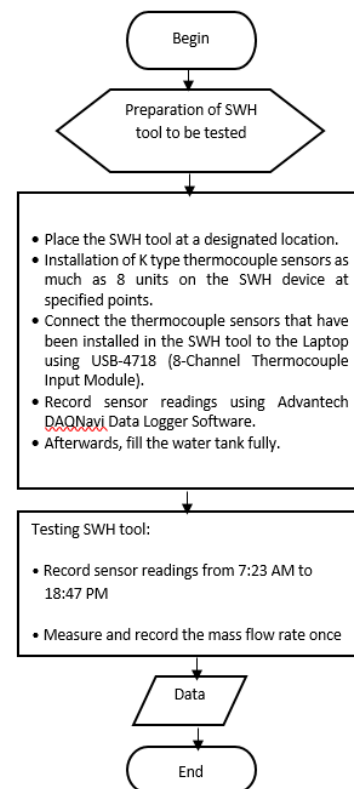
Begin

Preparation of SWH tool to be tested

• Place the SWH tool at a designated location.
• Installation of K type thermocouple sensors as much as 8 units on the SWH device at specified points.
• Connect the thermocouple sensors that have been installed in the SWH tool to the Laptop using USB-4718 (8-Channel Thermocouple Input Module).
• Record sensor readings using Advantech DAQNavi Data Logger Software.
• Afterwards, fill the water tank fully.

Testing SWH tool:

• Record sensor readings from 7:23 AM to 18:47 PM

• Measure and record the mass flow rate once

Data

End